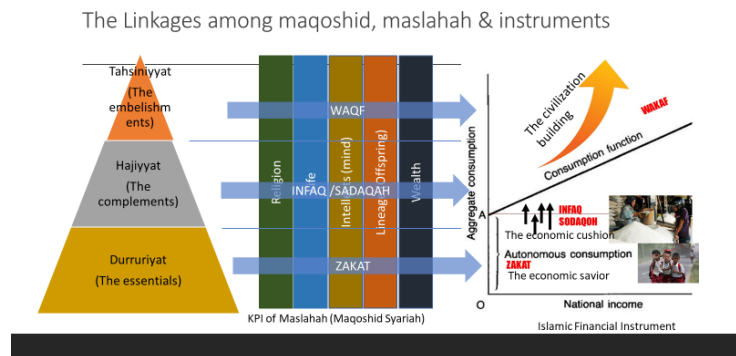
The Linkages among maqoshid, maslahah & instruments

Tahsiniyyat (The embelishments)

Hajiyyat (The complements)

Durruriyat (The essentials)

Religion

Life

Intellects (mind)

Lineage (offspring)

Wealth

WAQF

INFAQ /SADAQAH

ZAKAT

KPI of Maslahah (Maqoshid Syariah)

The civilization building

WAKAF

Consumption function

Aggregate consumption

A

INFAQ SODAQOH

The economic cushion

Autonomous consumption

ZAKAT

The economic savior

O

National income

Islamic Financial Instrument